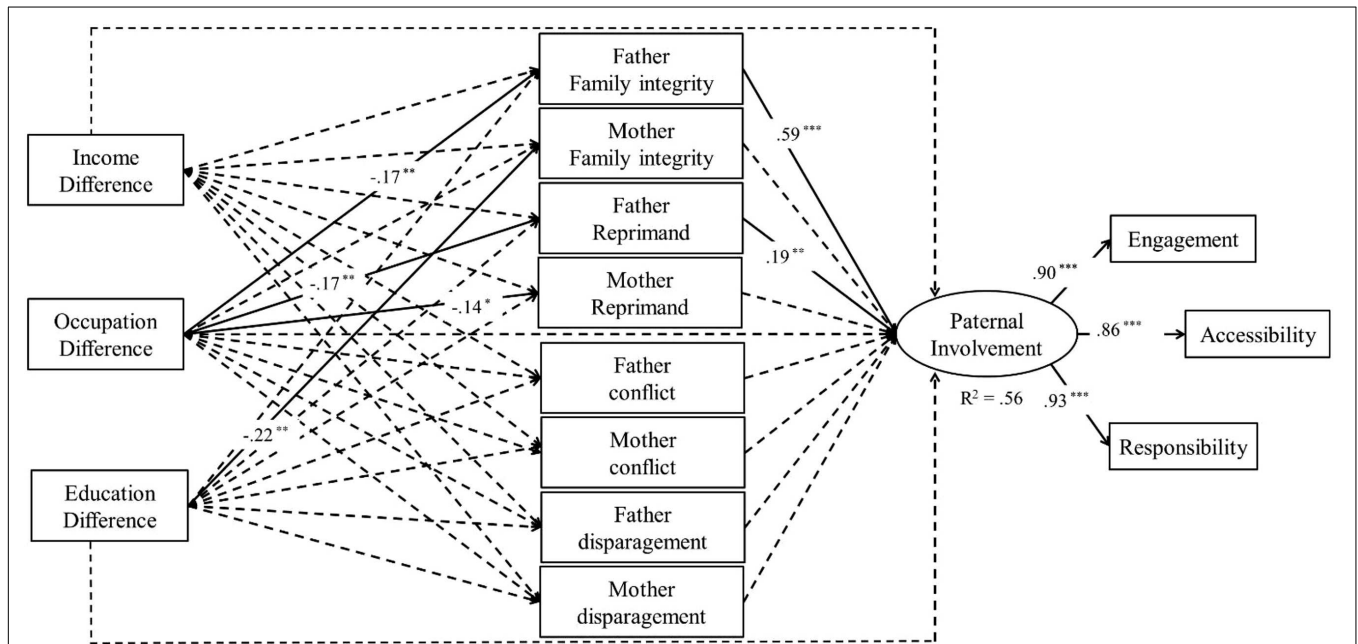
Income Difference

Occupation Difference

Education Difference

-.17**

-.17**

-.14*

-.22**

Father Family integrity

Mother Family integrity

Father Reprimand

Mother Reprimand

Father conflict

Mother conflict

Father disparagement

Mother disparagement

.59***

.19**

Paternal Involvement

$R^2 = .56$

.90***

.86***

.93***

Engagement

Accessibility

Responsibility